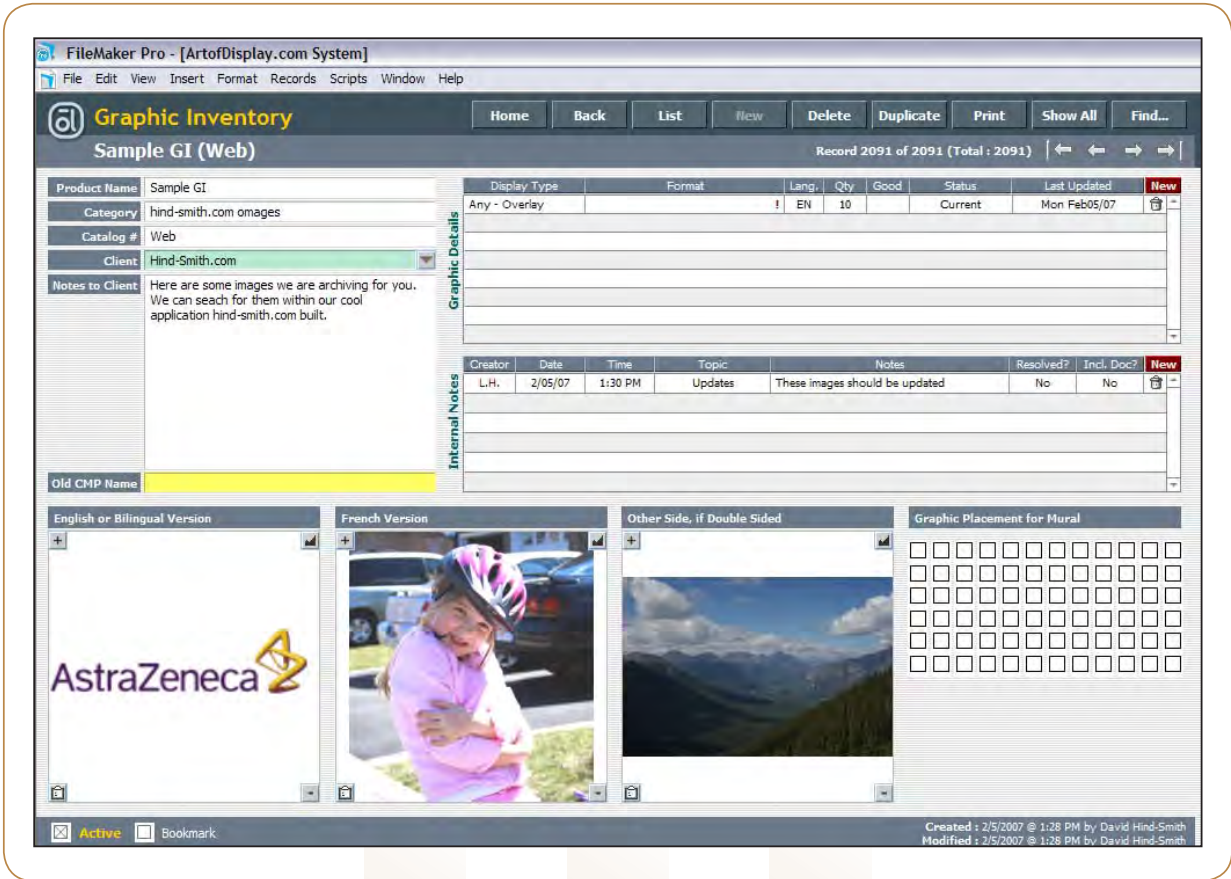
FileMaker Pro - [ArtofDisplay.com System]

File Edit View Insert Format Records Scripts Window Help

Graphic Inventory

Home Back List New Delete Duplicate Print Show All Find...

Sample GI (Web)

Record 2091 of 2091 (Total : 2091)

Product Name Sample GI

Category hind-smith.com omages

Catalog # Web

Client Hind-Smith.com

Notes to Client Here are some images we are archiving for you. We can seach for them within our cool application hind-smith.com built.

Old CMP Name

Graphic Details

| Display Type | Format | Lang. | Qty | Good | Status | Last Updated | New |
|---|---|---|---|---|---|---|---|
| Any - Overlay | ! | EN | 10 | | Current | Mon Feb05/07 | |

Internal Notes

| Creator | Date | Time | Topic | Notes | Resolved? | Incl. Doc? | New |
|---|---|---|---|---|---|---|---|
| L.H. | 2/05/07 | 1:30 PM | Updates | These images should be updated | No | No | |

English or Bilingual Version

AstraZeneca

French Version

Other Side, if Double Sided

Graphic Placement for Mural

Active Bookmark

Created : 2/5/2007 @ 1:28 PM by David Hind-Smith
Modified : 2/5/2007 @ 1:28 PM by David Hind-Smith